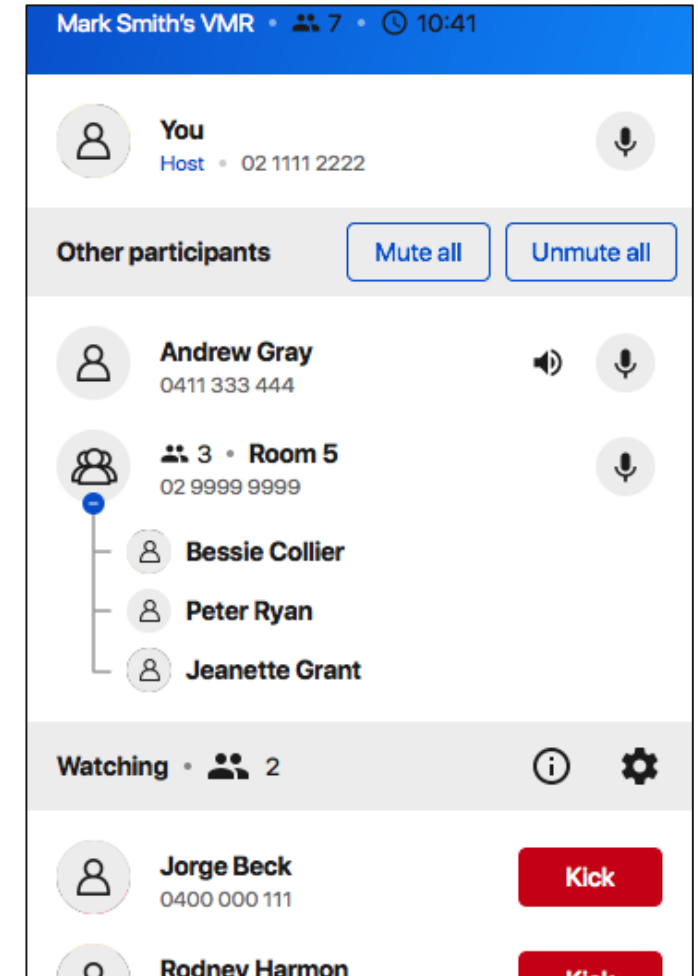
Mark Smith's VMR • 7 • 10:41

You
Host • 02 1111 2222

Other participants
Mute all
Unmute all

Andrew Gray
0411 333 444

3 • Room 5
02 9999 9999

Bessie Collier
Peter Ryan
Jeanette Grant

Watching • 2

Jorge Beck
0400 000 111
Kick

Rodney Harmon
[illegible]